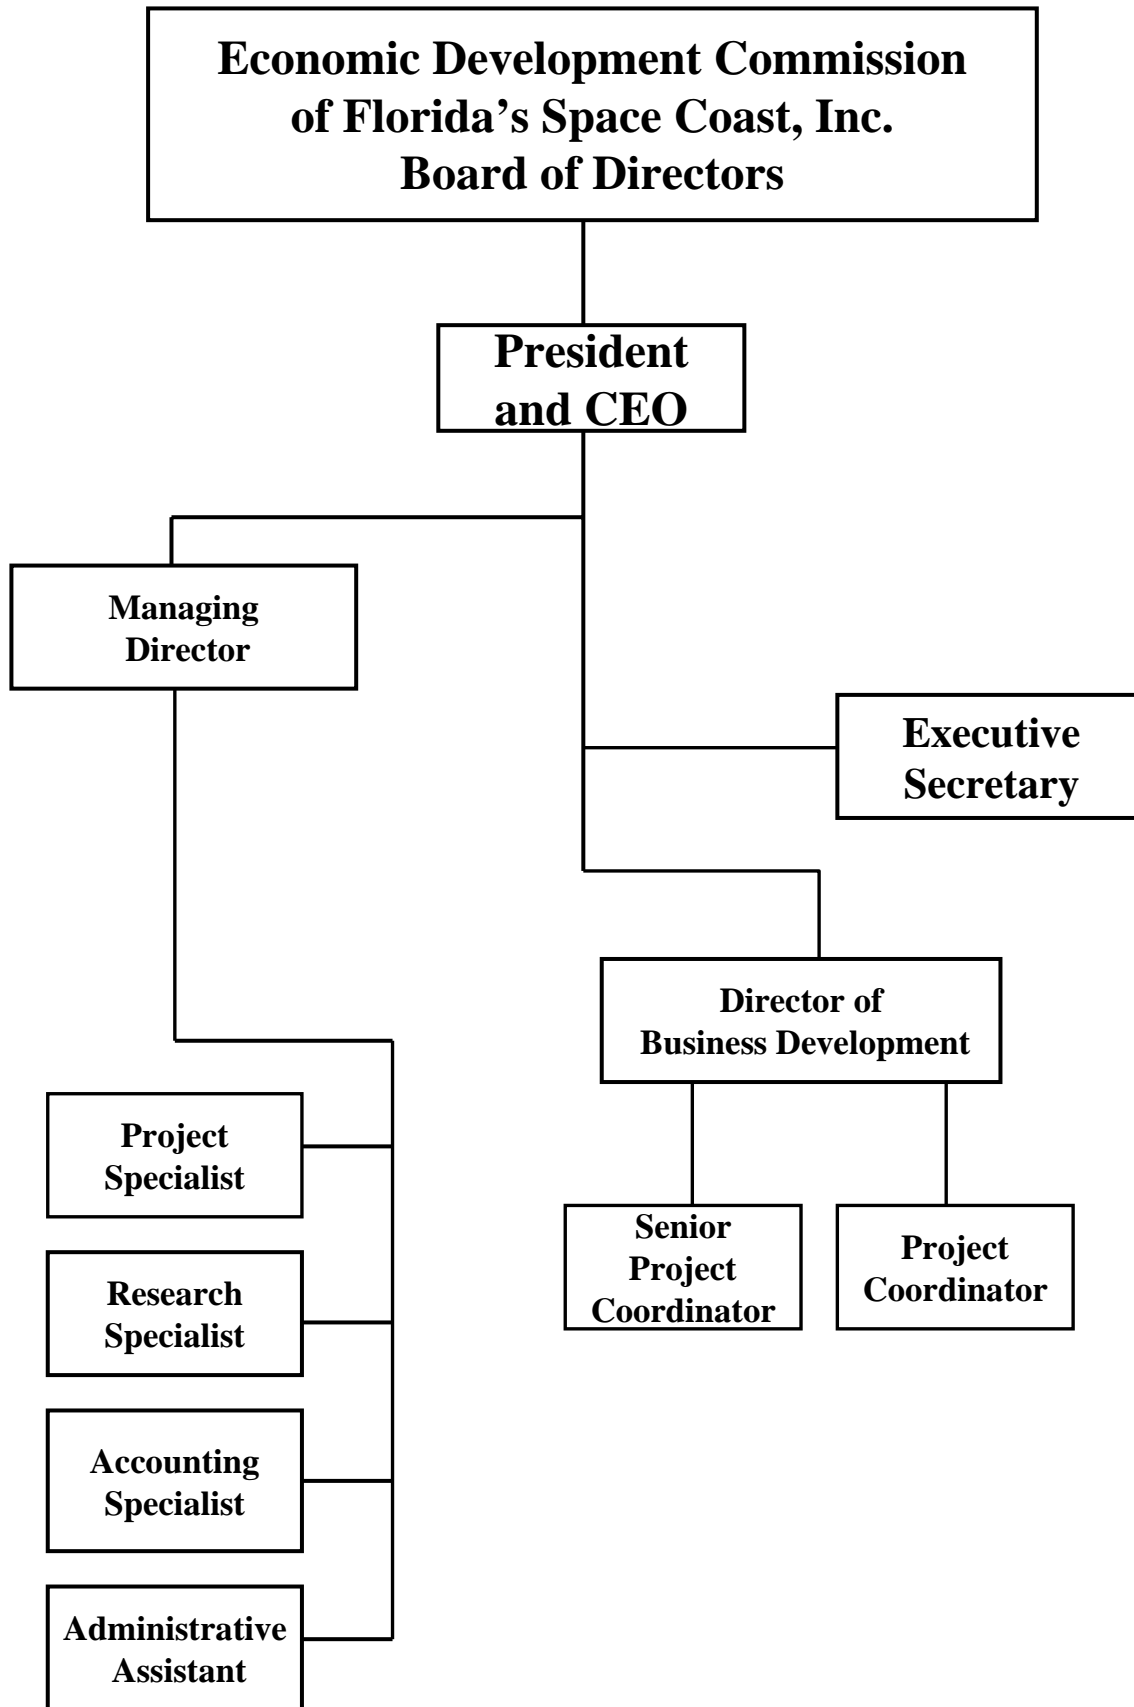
Economic Development Commission of Florida’s Space Coast, Inc. Board of Directors

President and CEO

Managing Director

Executive Secretary

Director of Business Development

Project Specialist

Research Specialist

Accounting Specialist

Administrative Assistant

Senior Project Coordinator

Project Coordinator